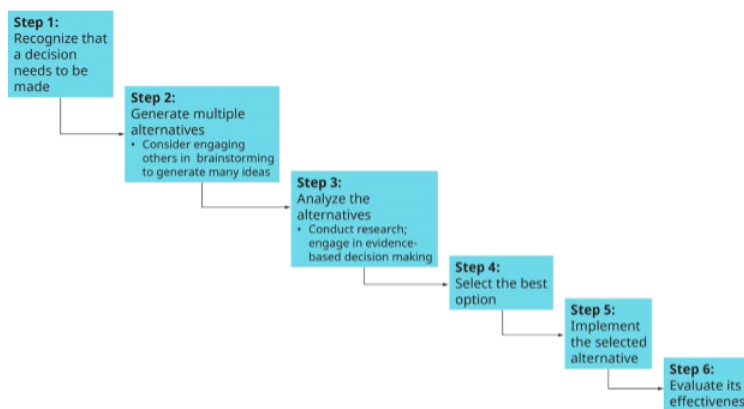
Step 1:
Recognize that a decision needs to be made

Step 2:
Generate multiple alternatives
• Consider engaging others in brainstorming to generate many ideas

Step 3:
Analyze the alternatives
• Conduct research; engage in evidence-based decision making

Step 4:
Select the best option

Step 5:
Implement the selected alternative

Step 6:
Evaluate its effectivenes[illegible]